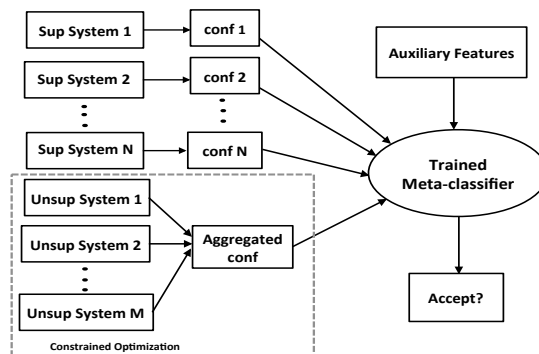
Sup System 1

conf 1

Sup System 2

conf 2

Sup System N

conf N

Auxiliary Features

Trained Meta-classifier

Unsup System 1

Unsup System 2

Unsup System M

Aggregated conf

Accept?

Constrained Optimization